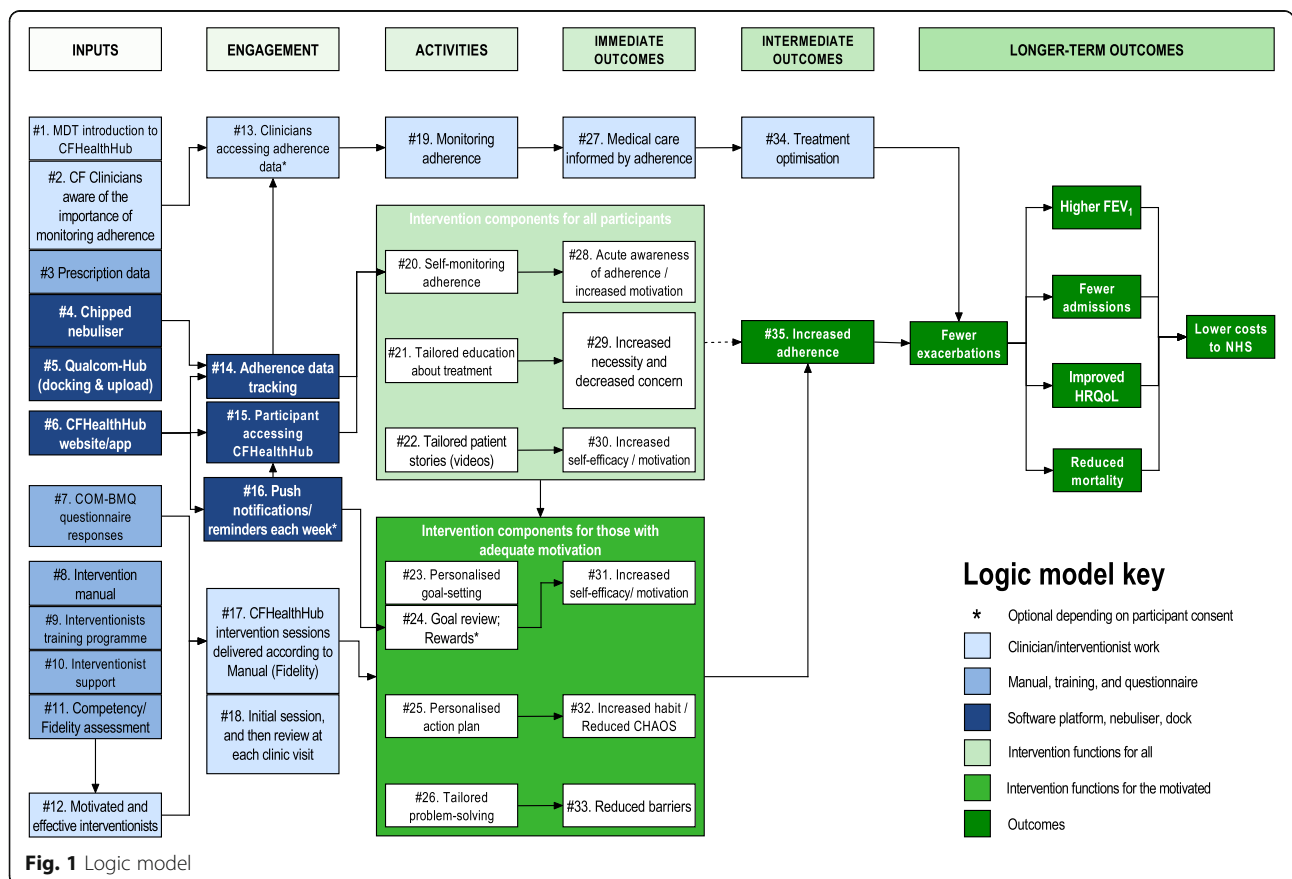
INPUTS

ENGAGEMENT

ACTIVITIES

IMMEDIATE OUTCOMES

INTERMEDIATE OUTCOMES

LONGER-TERM OUTCOMES

#1. MDT introduction to CFHealthHub

#2. CF Clinicians aware of the importance of monitoring adherence

#3 Prescription data

#4. Chipped nebuliser

#5. Qualcom-Hub (docking & upload)

#6. CFHealthHub website/app

#7. COM-BMQ questionnaire responses

#8. Intervention manual

#9. Interventionists training programme

#10. Interventionist support

#11. Competency/ Fidelity assessment

#12. Motivated and effective interventionists

#13. Clinicians accessing adherence data*

#14. Adherence data tracking

#15. Participant accessing CFHealthHub

#16. Push notifications/ reminders each week*

#17. CFHealthHub intervention sessions delivered according to Manual (Fidelity)

#18. Initial session, and then review at each clinic visit

#19. Monitoring adherence

#27. Medical care informed by adherence

#34. Treatment optimisation

Intervention components for all participants

#20. Self-monitoring adherence

#28. Acute awareness of adherence / increased motivation

#21. Tailored education about treatment

#29. Increased necessity and decreased concern

#22. Tailored patient stories (videos)

#30. Increased self-efficacy / motivation

Intervention components for those with adequate motivation

#23. Personalised goal-setting

#24. Goal review; Rewards*

#31. Increased self-efficacy/ motivation

#25. Personalised action plan

#32. Increased habit / Reduced CHAOS

#26. Tailored problem-solving

#33. Reduced barriers

#35. Increased adherence

Fewer exacerbations

Higher FEV$_1$

Fewer admissions

Improved HRQoL

Reduced mortality

Lower costs to NHS

Logic model key

* Optional depending on participant consent

Clinician/interventionist work

Manual, training, and questionnaire

Software platform, nebuliser, dock

Intervention functions for all

Intervention functions for the motivated

Outcomes

Fig. 1 Logic model